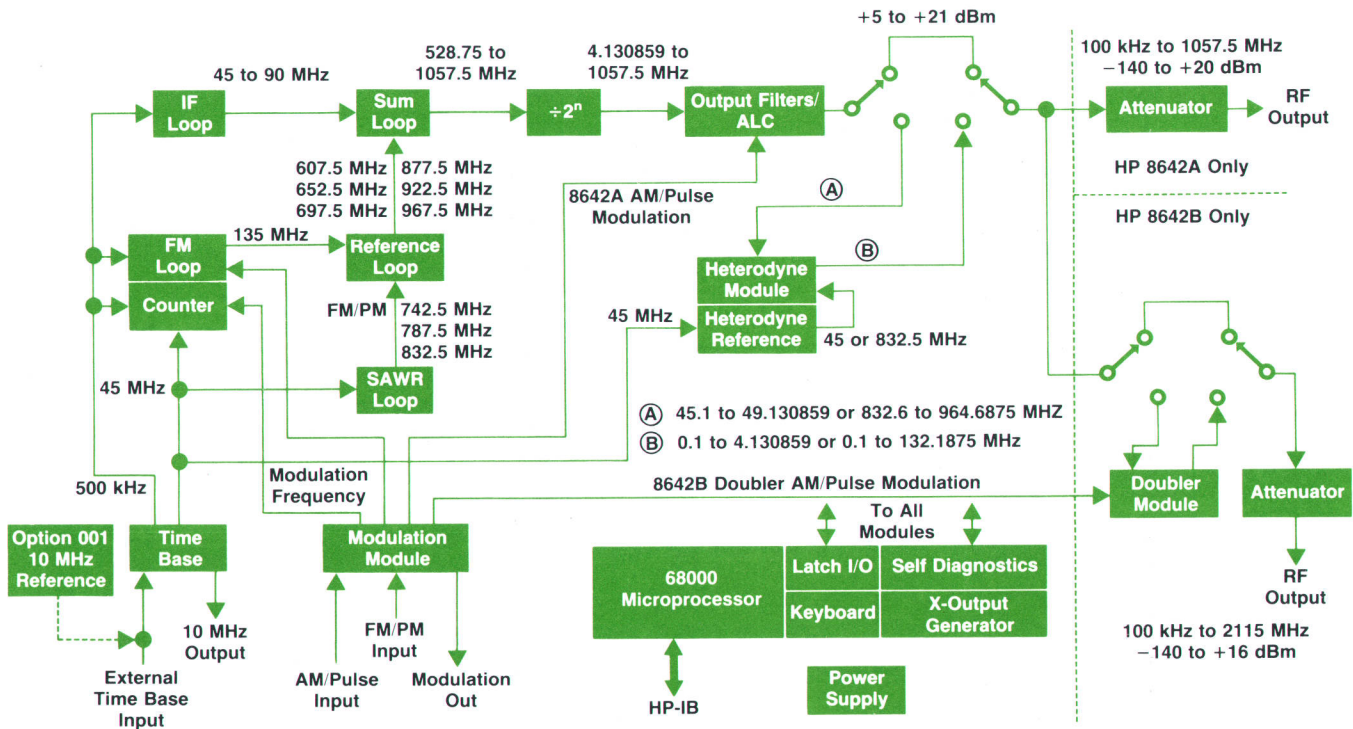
+5 to +21 dBm

45 to 90 MHz

528.75 to 1057.5 MHz

4.130859 to 1057.5 MHz

100 kHz to 1057.5 MHz
−140 to +20 dBm

IF Loop

Sum Loop

$\div 2^n$

Output Filters/ ALC

Attenuator

RF Output

607.5 MHz
652.5 MHz
697.5 MHz

877.5 MHz
922.5 MHz
967.5 MHz

8642A AM/Pulse Modulation

HP 8642A Only

HP 8642B Only

A

FM Loop

135 MHz

Reference Loop

B

Heterodyne Module

Counter

FM/PM

742.5 MHz
787.5 MHz
832.5 MHz

45 MHz

Heterodyne Reference

45 or 832.5 MHz

45 MHz

SAWR Loop

A 45.1 to 49.130859 or 832.6 to 964.6875 MHZ

B 0.1 to 4.130859 or 0.1 to 132.1875 MHz

Modulation Frequency

500 kHz

8642B Doubler AM/Pulse Modulation

To All Modules

Doubler Module

Attenuator

Option 001 10 MHz Reference

Time Base

Modulation Module

68000 Microprocessor

Latch I/O

Self Diagnostics

Keyboard

X-Output Generator

RF Output

10 MHz Output

FM/PM Input

100 kHz to 2115 MHz
−140 to +16 dBm

External Time Base Input

AM/Pulse Input

Modulation Out

Power Supply

HP-IB